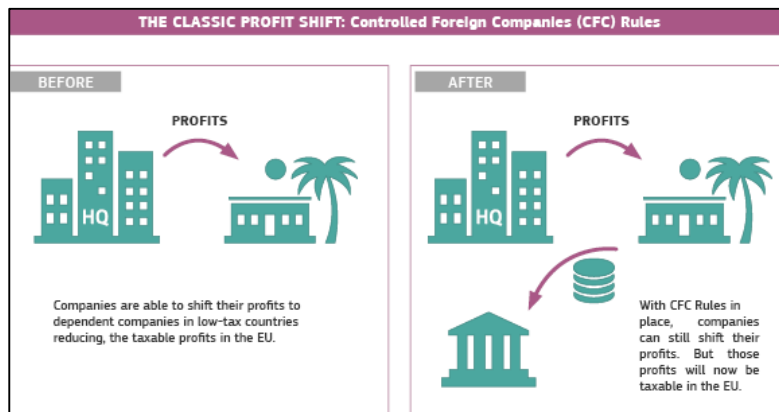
THE CLASSIC PROFIT SHIFT: Controlled Foreign Companies (CFC) Rules

BEFORE

PROFITS

HQ

Companies are able to shift their profits to dependent companies in low-tax countries reducing, the taxable profits in the EU.

AFTER

PROFITS

HQ

With CFC Rules in place, companies can still shift their profits. But those profits will now be taxable in the EU.